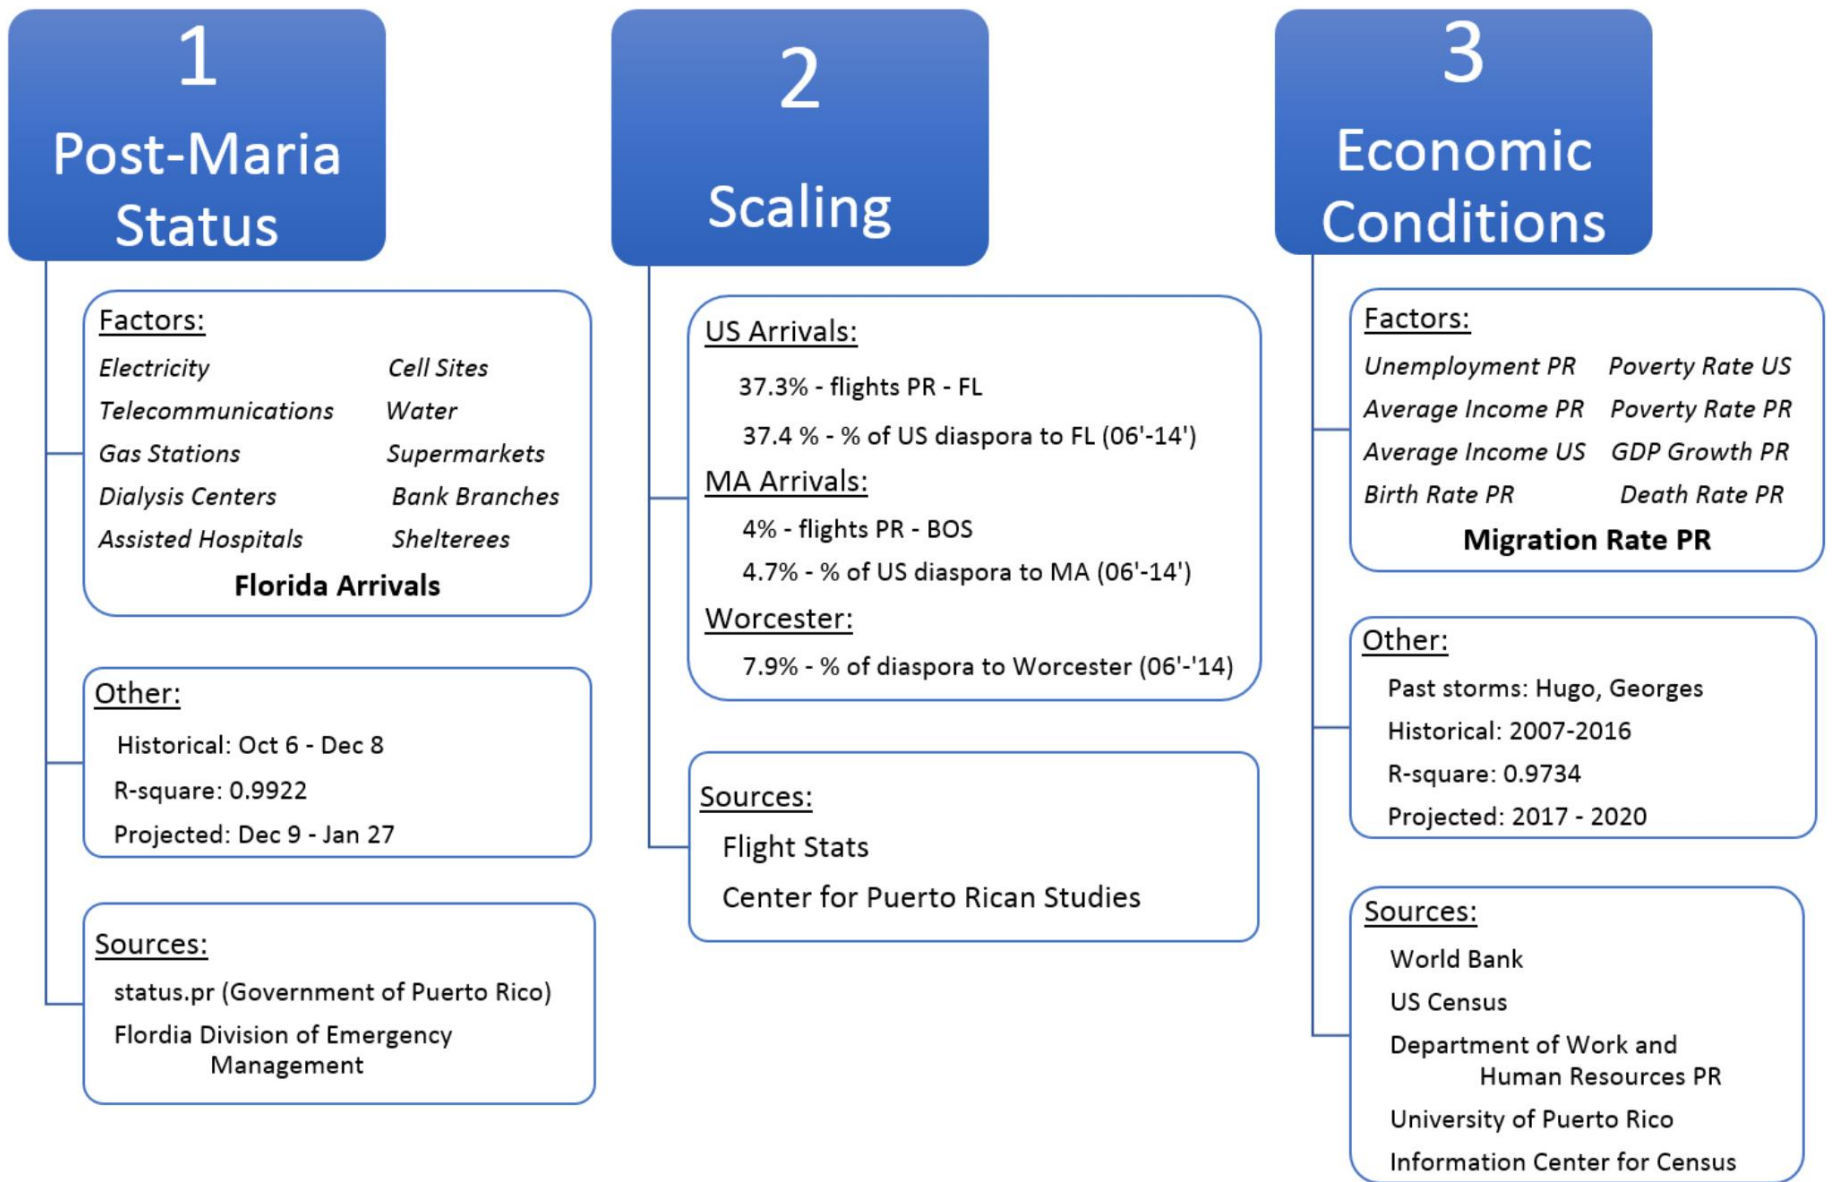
1
Post-Maria Status

Factors:
Electricity
Cell Sites
Telecommunications
Water
Gas Stations
Supermarkets
Dialysis Centers
Bank Branches
Assisted Hospitals
Shelterees
Florida Arrivals

Other:
Historical: Oct 6 - Dec 8
R-square: 0.9922
Projected: Dec 9 - Jan 27

Sources:
status.pr (Government of Puerto Rico)
Flordia Division of Emergency Management

2
Scaling

US Arrivals:
37.3% - flights PR - FL
37.4 % - % of US diaspora to FL (06'-14')
MA Arrivals:
4% - flights PR - BOS
4.7% - % of US diaspora to MA (06'-14')
Worcester:
7.9% - % of diaspora to Worcester (06'-'14)

Sources:
Flight Stats
Center for Puerto Rican Studies

3
Economic Conditions

Factors:
Unemployment PR
Poverty Rate US
Average Income PR
Poverty Rate PR
Average Income US
GDP Growth PR
Birth Rate PR
Death Rate PR
Migration Rate PR

Other:
Past storms: Hugo, Georges
Historical: 2007-2016
R-square: 0.9734
Projected: 2017 - 2020

Sources:
World Bank
US Census
Department of Work and Human Resources PR
University of Puerto Rico
Information Center for Census